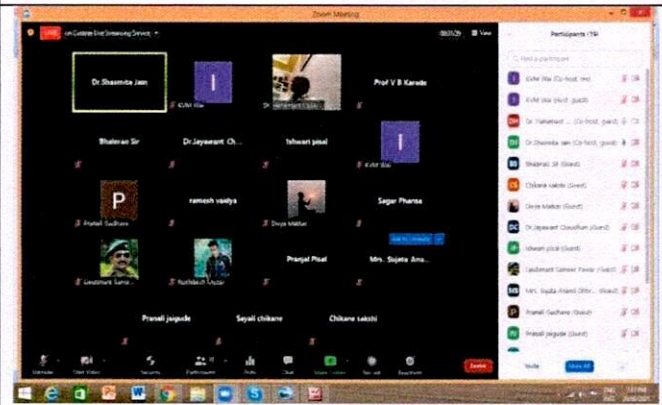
Zoom Meeting

LIVE on Custom Live Streaming Service

View

Participants (19)

Find a participant

Dr.Shasmita Jain

KVM Wai

Dr. Hemant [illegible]

Prof V B Karade

Bhalerao Sir

Dr.Jayawant Ch...

Ishwari pisal

KVM Wai

P

Pranali Sadhane

ramesh vaidya

Divya Mahtan

Sagar Phanse

Lieutenant Sameer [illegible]

Rushikesh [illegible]

Pranjal Pisal

Mrs. Sujata Ana...

Pranali jagude

Sayali chikane

Chikane sakshi

KVM Wai (Co-host, me)

KVM Wai (Host, guest)

Dr. Hemant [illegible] (Co-host, guest)

Dr.Shasmita Jain (Co-host, guest)

Bhalerao Sir (Guest)

Chikane sakshi (Guest)

Divya Mahtan (Guest)

Dr.Jayawant Chaudhari (Guest)

Ishwari pisal (Guest)

Lieutenant Sameer Pawar (Guest)

Mrs. Sujata Anand (Wor... (Guest)

Pranali Sadhane (Guest)

Pranali jagude (Guest)

Invite

Mute All

Unmute

Start Video

Security

Participants

Polls

Chat

Share Screen

Record

Reactions

Leave